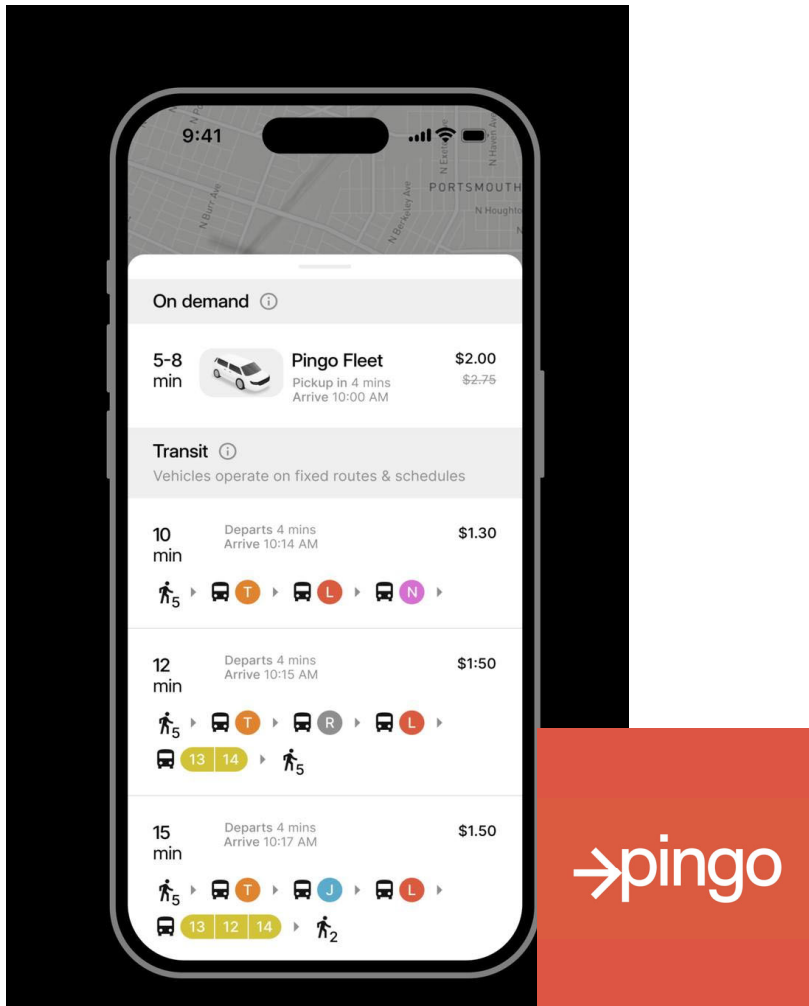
9:41

N Burr Ave
N Berkeley Ave
N Exeter
N Haven Ave
PORTSMOUTH
N Houghton

On demand ⓘ

5-8 min
Pingo Fleet
Pickup in 4 mins
Arrive 10:00 AM
$2.00
~~$2.75~~

Transit ⓘ
Vehicles operate on fixed routes & schedules

10 min
Departs 4 mins
Arrive 10:14 AM
$1.30
5 T L N

12 min
Departs 4 mins
Arrive 10:15 AM
$1:50
5 T R L
13 14 5

15 min
Departs 4 mins
Arrive 10:17 AM
$1.50
5 T J L
13 12 14 2

→pingo